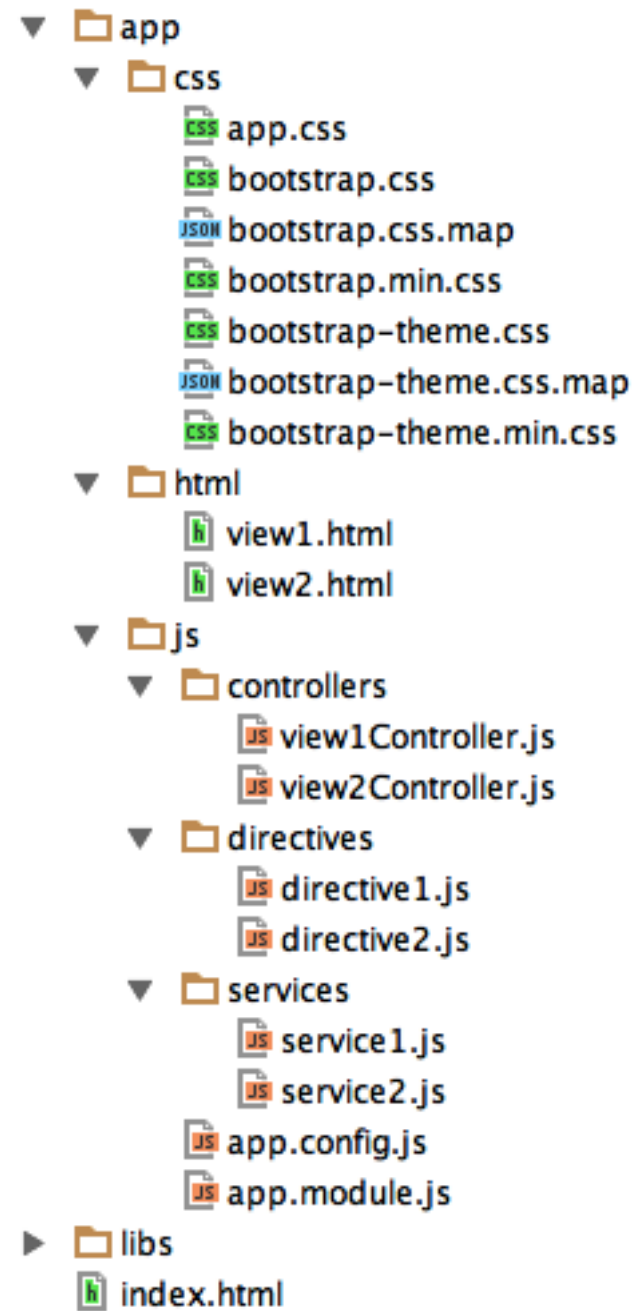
app
css
CSS app.css
CSS bootstrap.css
JSON bootstrap.css.map
CSS bootstrap.min.css
CSS bootstrap-theme.css
JSON bootstrap-theme.css.map
CSS bootstrap-theme.min.css
html
h view1.html
h view2.html
js
controllers
JS view1Controller.js
JS view2Controller.js
directives
JS directive1.js
JS directive2.js
services
JS service1.js
JS service2.js
JS app.config.js
JS app.module.js
libs
h index.html